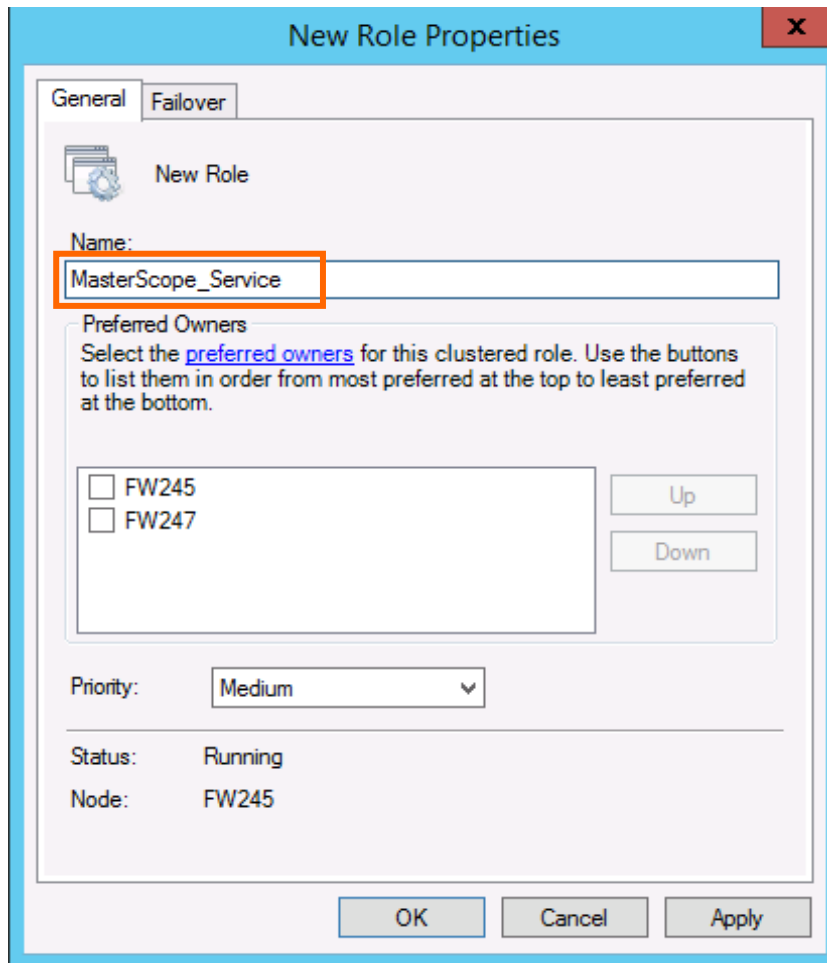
New Role Properties

General
Failover

New Role

Name:
MasterScope_Service

Preferred Owners
Select the preferred owners for this clustered role. Use the buttons to list them in order from most preferred at the top to least preferred at the bottom.

FW245
FW247

Up
Down

Priority: Medium

Status: Running
Node: FW245

OK
Cancel
Apply